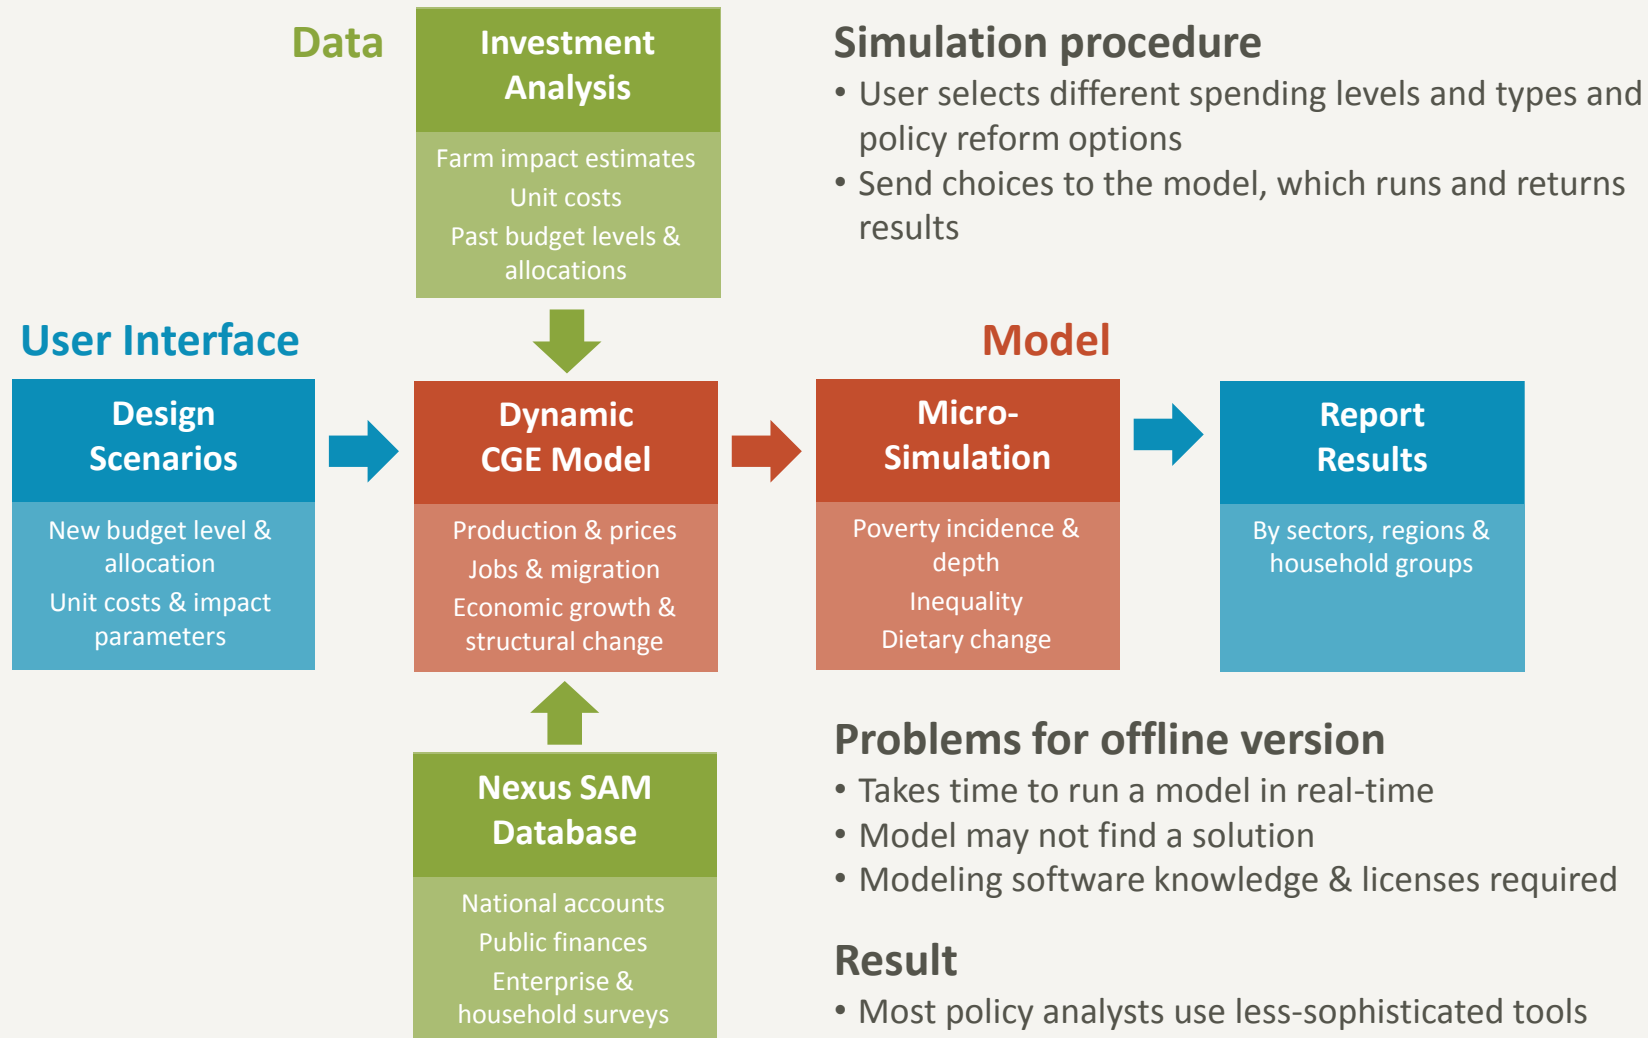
Data

Investment Analysis

Farm impact estimates
Unit costs
Past budget levels & allocations

Simulation procedure
• User selects different spending levels and types and policy reform options
• Send choices to the model, which runs and returns results

User Interface

Model

Design Scenarios

New budget level & allocation
Unit costs & impact parameters

Dynamic CGE Model

Production & prices
Jobs & migration
Economic growth & structural change

Micro-Simulation

Poverty incidence & depth
Inequality
Dietary change

Report Results

By sectors, regions & household groups

Nexus SAM Database

National accounts
Public finances
Enterprise & household surveys

Problems for offline version
• Takes time to run a model in real-time
• Model may not find a solution
• Modeling software knowledge & licenses required

Result
• Most policy analysts use less-sophisticated tools